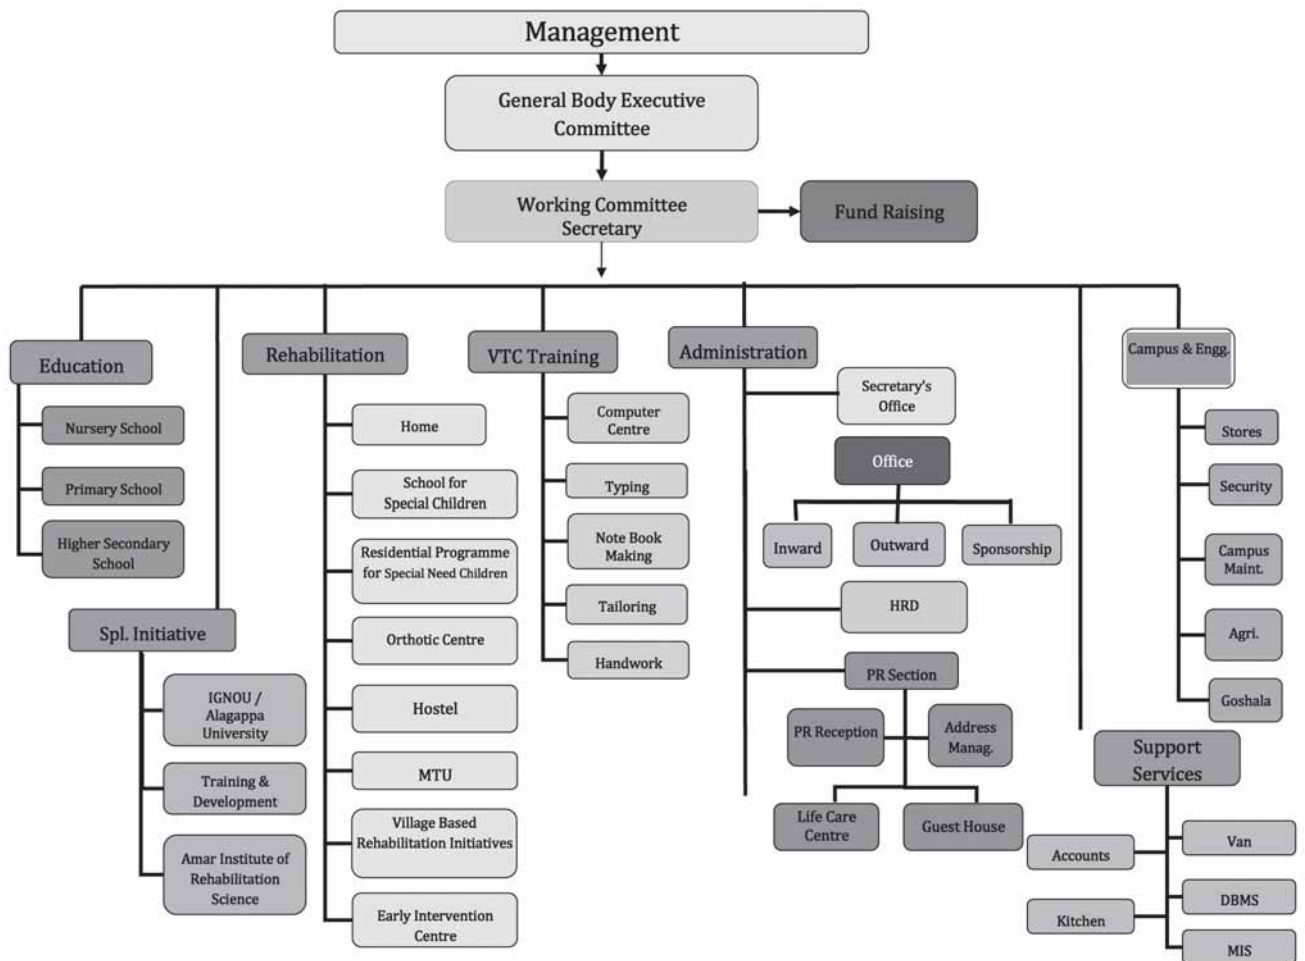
Management

General Body Executive Committee

Working Committee Secretary

Fund Raising

Education

Nursery School

Primary School

Higher Secondary School

Spl. Initiative

IGNOU / Alagappa University

Training & Development

Amar Institute of Rehabilitation Science

Rehabilitation

Home

School for Special Children

Residential Programme for Special Need Children

Orthotic Centre

Hostel

MTU

Village Based Rehabilitation Initiatives

Early Intervention Centre

VTC Training

Computer Centre

Typing

Note Book Making

Tailoring

Handwork

Administration

Secretary's Office

Office

Inward

Outward

Sponsorship

HRD

PR Section

PR Reception

Address Manag.

Life Care Centre

Guest House

Campus & Engg.

Stores

Security

Campus Maint.

Agri.

Goshala

Support Services

Accounts

Kitchen

Van

DBMS

MIS